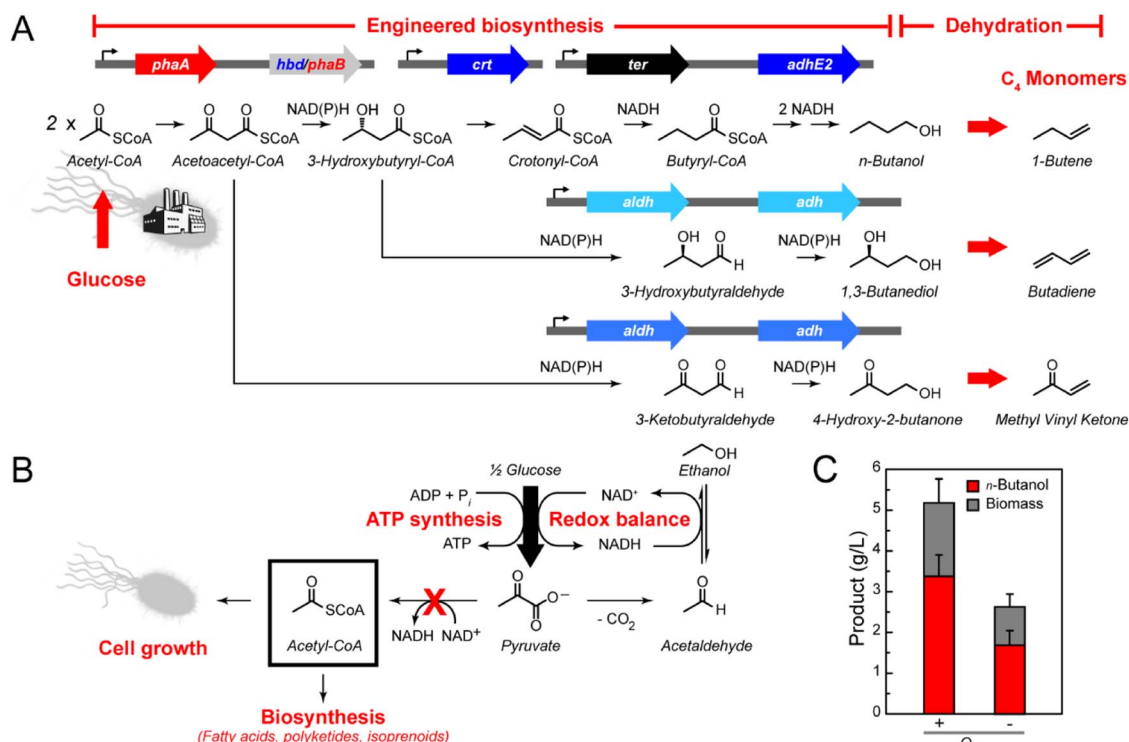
A

Engineered biosynthesis

Dehydration

phaA

hbd/phaB

crt

ter

adhE2

$C_4$ Monomers

2 x

SCoA

Acetyl-CoA

SCoA

Acetoacetyl-CoA

NAD(P)H

OH

SCoA

3-Hydroxybutyryl-CoA

SCoA

Crotonyl-CoA

NADH

SCoA

Butyryl-CoA

2 NADH

OH

n-Butanol

1-Butene

Glucose

aldh

adh

NAD(P)H

OH

H

3-Hydroxybutyraldehyde

NAD(P)H

OH

OH

1,3-Butanediol

Butadiene

aldh

adh

NAD(P)H

H

3-Ketobutyraldehyde

NAD(P)H

OH

4-Hydroxy-2-butanone

Methyl Vinyl Ketone

B

½ Glucose

ADP + $P_i$

ATP synthesis

ATP

NAD$^+$

Redox balance

NADH

OH

Ethanol

SCoA

Acetyl-CoA

NADH

NAD$^+$

$O^-$

Pyruvate

- $CO_2$

H

Acetaldehyde

Cell growth

Biosynthesis

(Fatty acids, polyketides, isoprenoids)

C

n-Butanol

Biomass

Product (g/L)

6

5

4

3

2

1

0

+

-

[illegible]